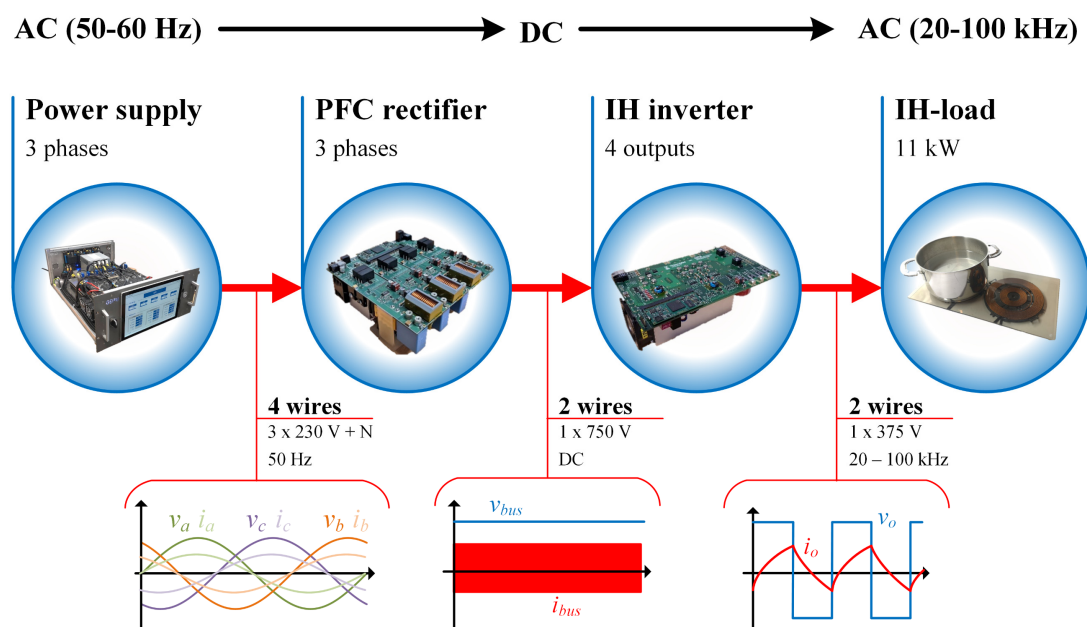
AC (50-60 Hz) DC AC (20-100 kHz)

Power supply
3 phases

PFC rectifier
3 phases

IH inverter
4 outputs

IH-load
11 kW

4 wires
3 x 230 V + N
50 Hz

2 wires
1 x 750 V
DC

2 wires
1 x 375 V
20 – 100 kHz

$v_a$ $i_a$ $v_c$ $i_c$ $v_b$ $i_b$

$v_{bus}$

$i_{bus}$

$v_o$

$i_o$